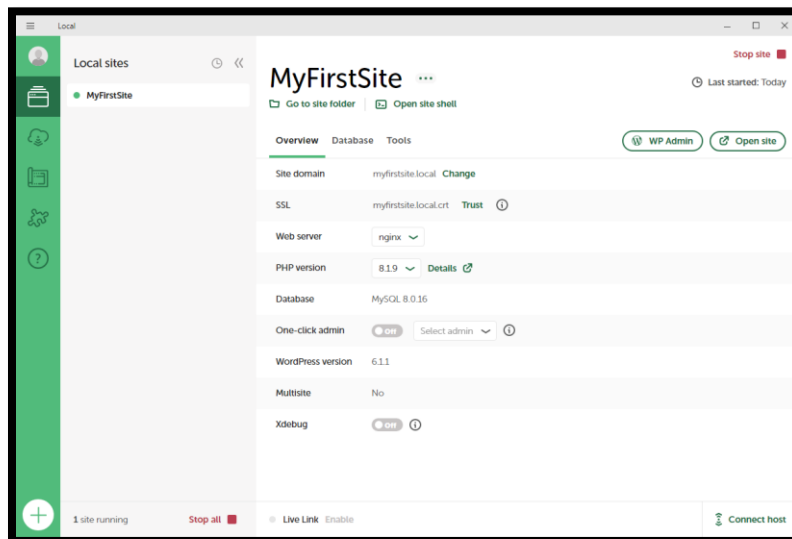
Local

Local sites

MyFirstSite

MyFirstSite ···

Go to site folder  Open site shell

Stop site

Last started: Today

Overview  Database  Tools

WP Admin  Open site

| | |
|---|---|
| Site domain | myfirstsite.local Change |
| SSL | myfirstsite.local.crt Trust |
| Web server | nginx |
| PHP version | 8.1.9 Details |
| Database | MySQL 8.0.16 |
| One-click admin | Off Select admin |
| WordPress version | 6.1.1 |
| Multisite | No |
| Xdebug | Off |

1 site running  Stop all

Live Link Enable

Connect host